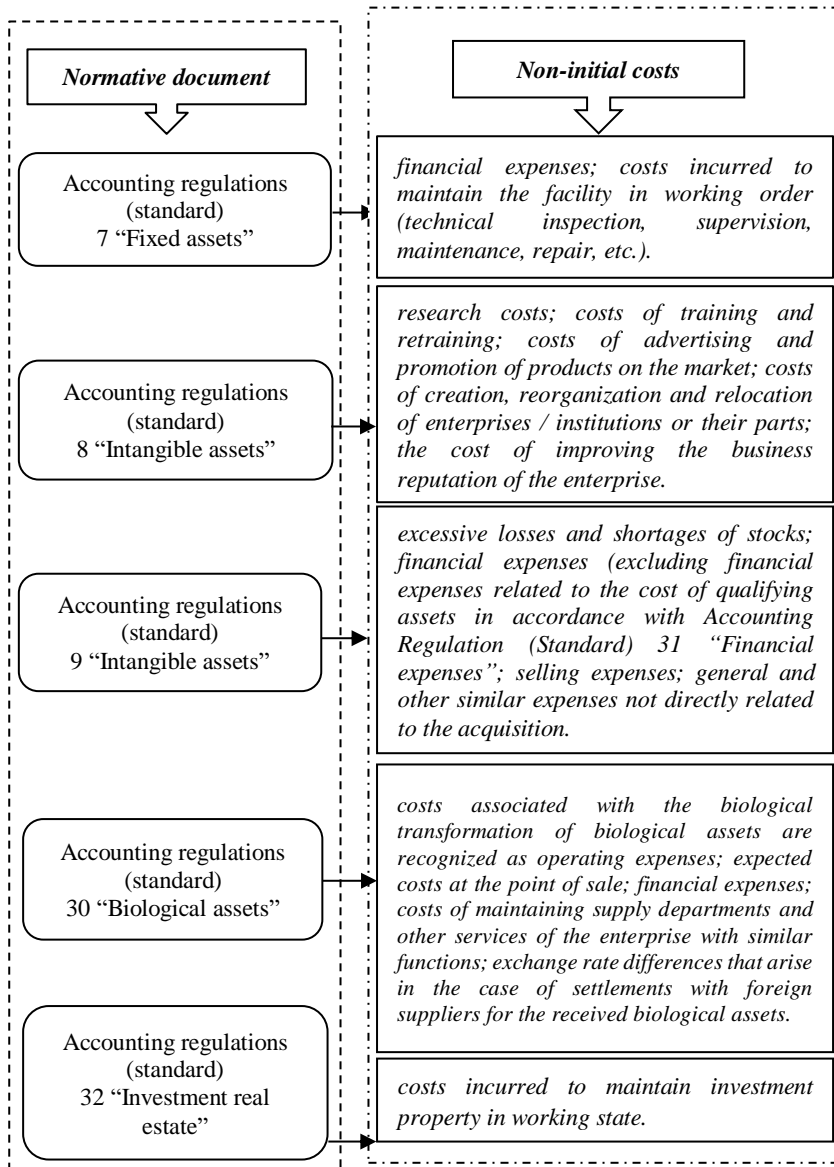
Normative document

Non-initial costs

Accounting regulations (standard) 7 “Fixed assets”

financial expenses; costs incurred to maintain the facility in working order (technical inspection, supervision, maintenance, repair, etc.).

Accounting regulations (standard) 8 “Intangible assets”

research costs; costs of training and retraining; costs of advertising and promotion of products on the market; costs of creation, reorganization and relocation of enterprises / institutions or their parts; the cost of improving the business reputation of the enterprise.

Accounting regulations (standard) 9 “Intangible assets”

excessive losses and shortages of stocks; financial expenses (excluding financial expenses related to the cost of qualifying assets in accordance with Accounting Regulation (Standard) 31 “Financial expenses”; selling expenses; general and other similar expenses not directly related to the acquisition.

Accounting regulations (standard) 30 “Biological assets”

costs associated with the biological transformation of biological assets are recognized as operating expenses; expected costs at the point of sale; financial expenses; costs of maintaining supply departments and other services of the enterprise with similar functions; exchange rate differences that arise in the case of settlements with foreign suppliers for the received biological assets.

Accounting regulations (standard) 32 “Investment real estate”

costs incurred to maintain investment property in working state.